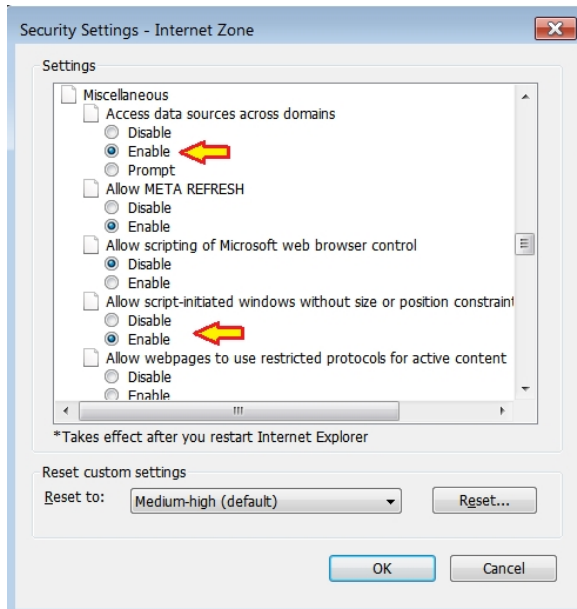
Security Settings - Internet Zone

Settings

Miscellaneous
Access data sources across domains
Disable
Enable
Prompt
Allow META REFRESH
Disable
Enable
Allow scripting of Microsoft web browser control
Disable
Enable
Allow script-initiated windows without size or position constraint
Disable
Enable
Allow webpages to use restricted protocols for active content
Disable
Enable

*Takes effect after you restart Internet Explorer

Reset custom settings
Reset to: Medium-high (default)
Reset...

OK
Cancel